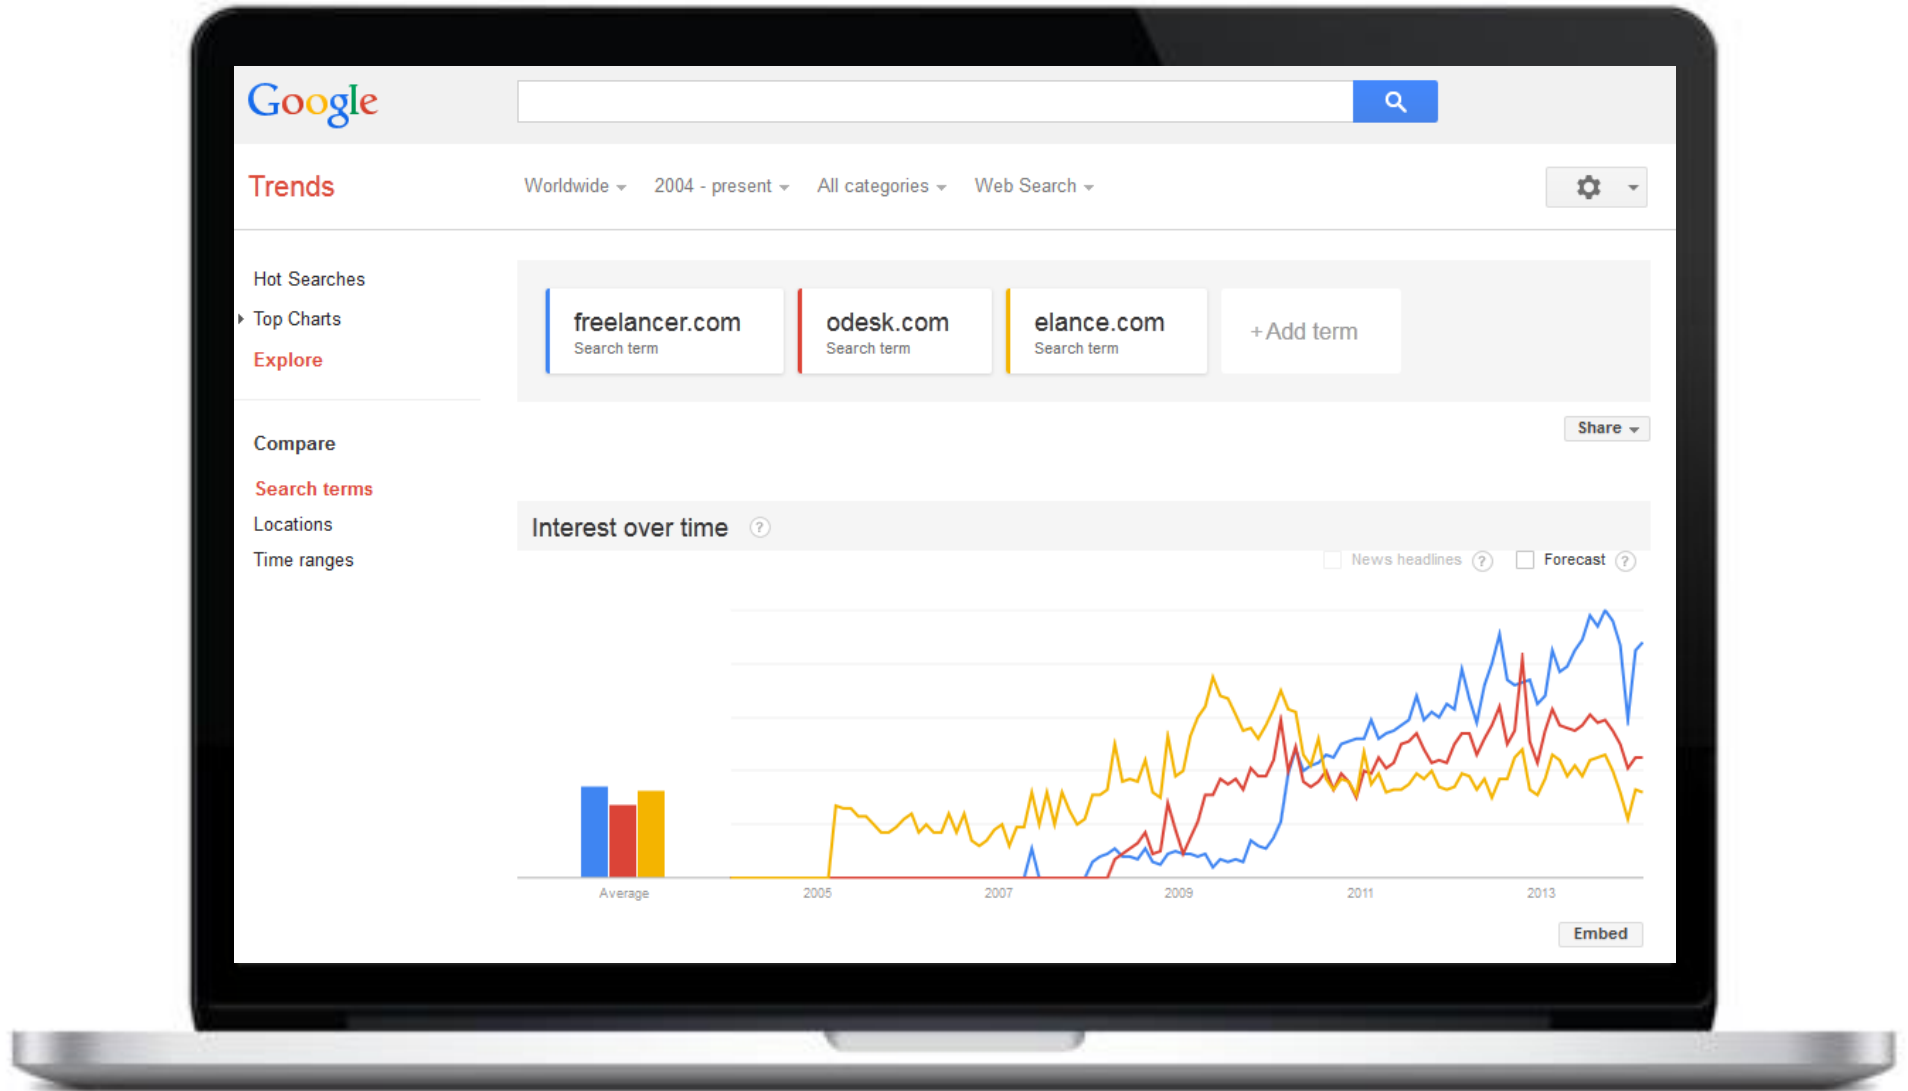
Google

Trends

Worldwide 2004 - present All categories Web Search

Hot Searches
Top Charts
Explore

Compare

Search terms
Locations
Time ranges

freelancer.com
Search term

odesk.com
Search term

elance.com
Search term

+Add term

Share

Interest over time ?

News headlines ? Forecast ?

Average 2005 2007 2009 2011 2013

Embed